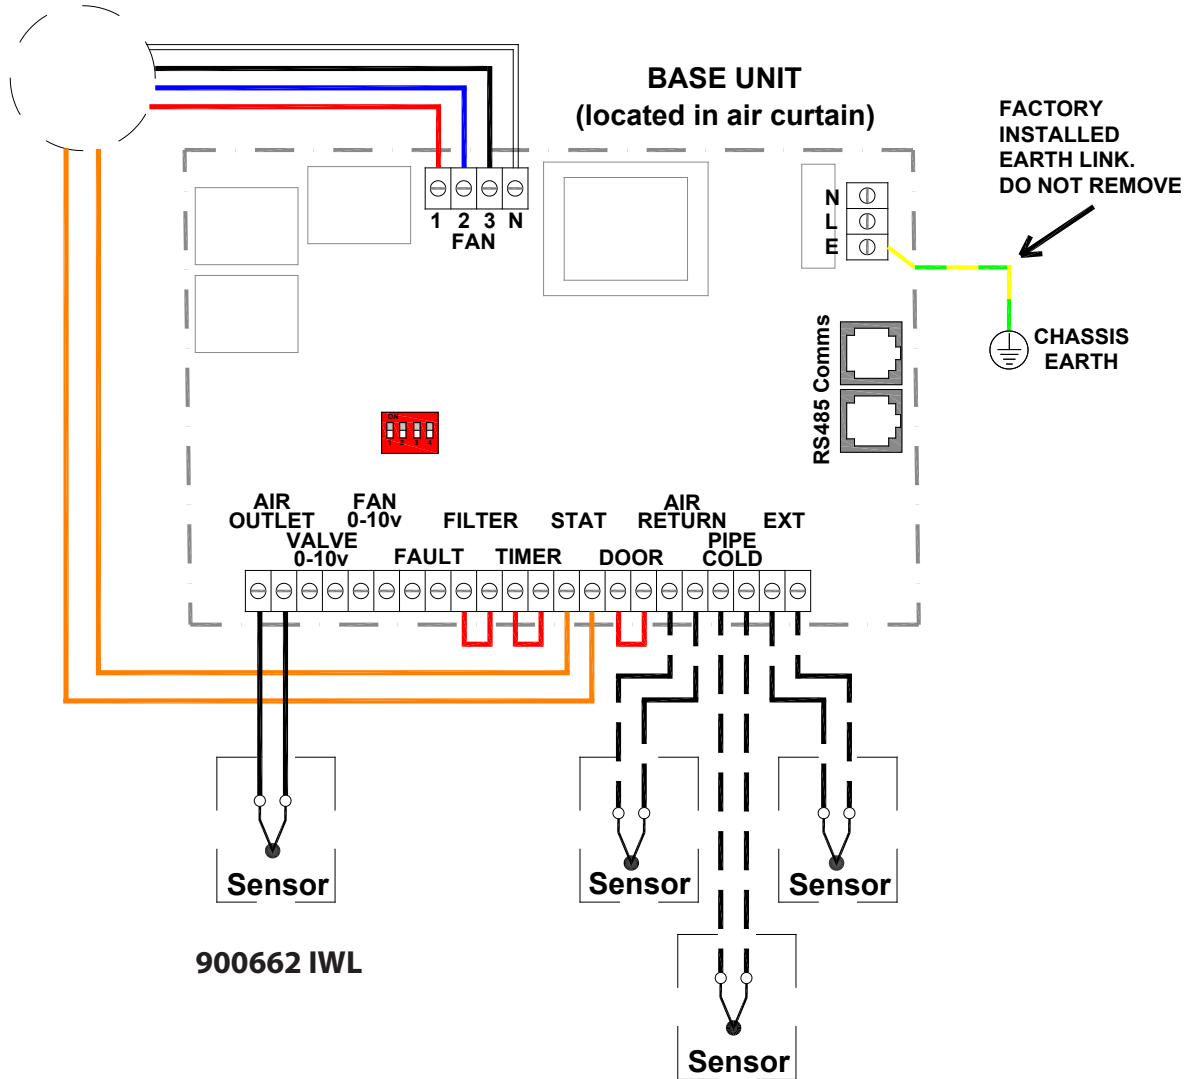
BASE UNIT
(located in air curtain)

FACTORY INSTALLED EARTH LINK. DO NOT REMOVE

1 2 3 N
FAN

N
L
E

CHASSIS EARTH

RS485 Comms

ON
1 2 3 4

AIR OUTLET
FAN 0-10v
VALVE 0-10v
FAULT
FILTER
TIMER
STAT
DOOR
AIR RETURN
PIPE COLD
EXT

Sensor
Sensor
Sensor
Sensor

900662 IWL